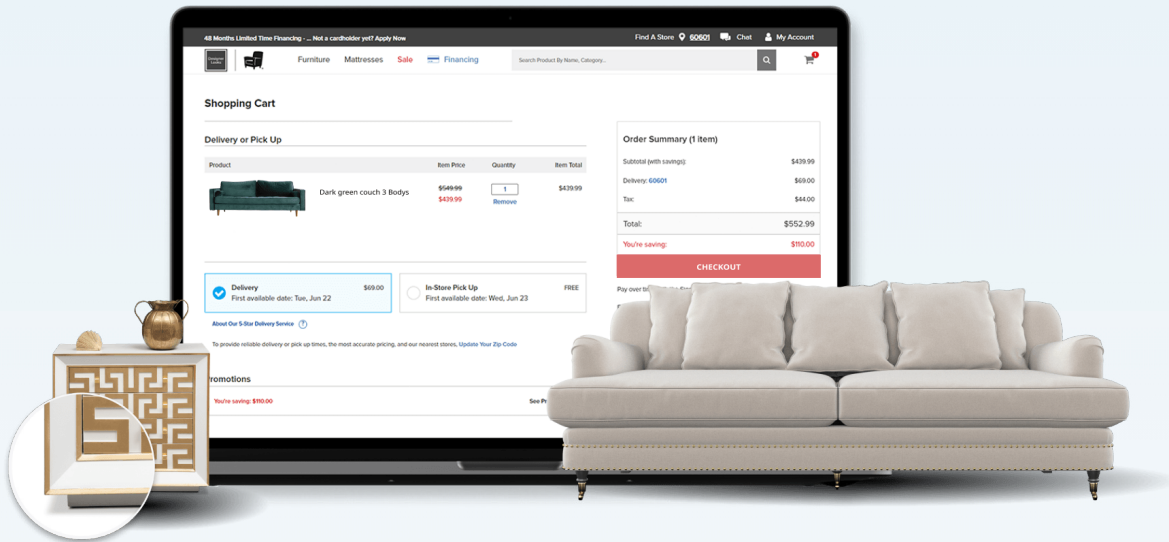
48 Months Limited Time Financing - ... Not a cardholder yet? Apply Now

Find A Store 60601 Chat My Account

Furniture Mattresses Sale Financing

Search Product By Name, Category...

1

Shopping Cart

Delivery or Pick Up

| Product | Item Price | Quantity | Item Total |
|---|---|---|---|
| Dark green couch 3 Bodys | $549.99 $439.99 | 1 Remove | $439.99 |

Delivery $69.00
First available date: Tue, Jun 22

In-Store Pick Up FREE
First available date: Wed, Jun 23

About Our 5-Star Delivery Service ?

To provide reliable delivery or pick up times, the most accurate pricing, and our nearest stores, Update Your Zip Code

Promotions

You're saving: $110.00

See Pr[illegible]

Order Summary (1 item)

Subtotal (with savings): $439.99

Delivery: 60601 $69.00

Tax: $44.00

Total: $552.99

You're saving: $110.00

CHECKOUT

Pay over ti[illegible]